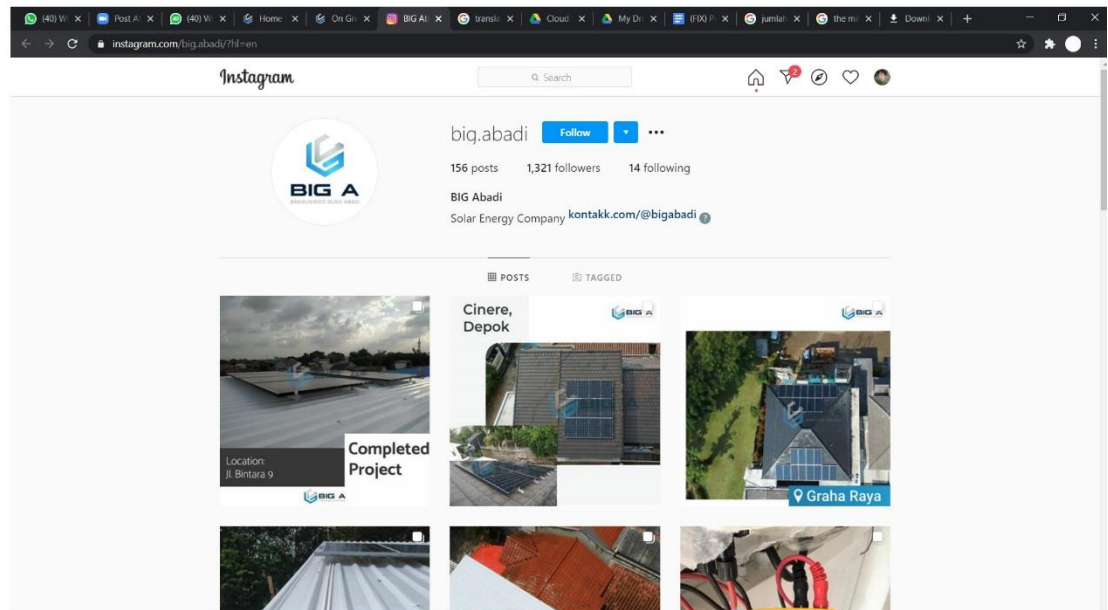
(40) W ×  Post A ×  (40) W ×  Home ×  On Gr ×  BIG A ×  transl ×  Cloud ×  My Dr ×  (FIX) P ×  jumlah ×  the m ×  Down ×  +

instagram.com/big.abadi/?hl=en

Instagram

Search

2

BIG A

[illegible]

big.abadi Follow ▾ ···

156 posts 1,321 followers 14 following

BIG Abadi

Solar Energy Company kontakk.com/@bigabadi

POSTS TAGGED

Location
Jl. Bintara 9

Completed Project

BIG A

Cinere, Depok

BIG A

BIG A

Graha Raya